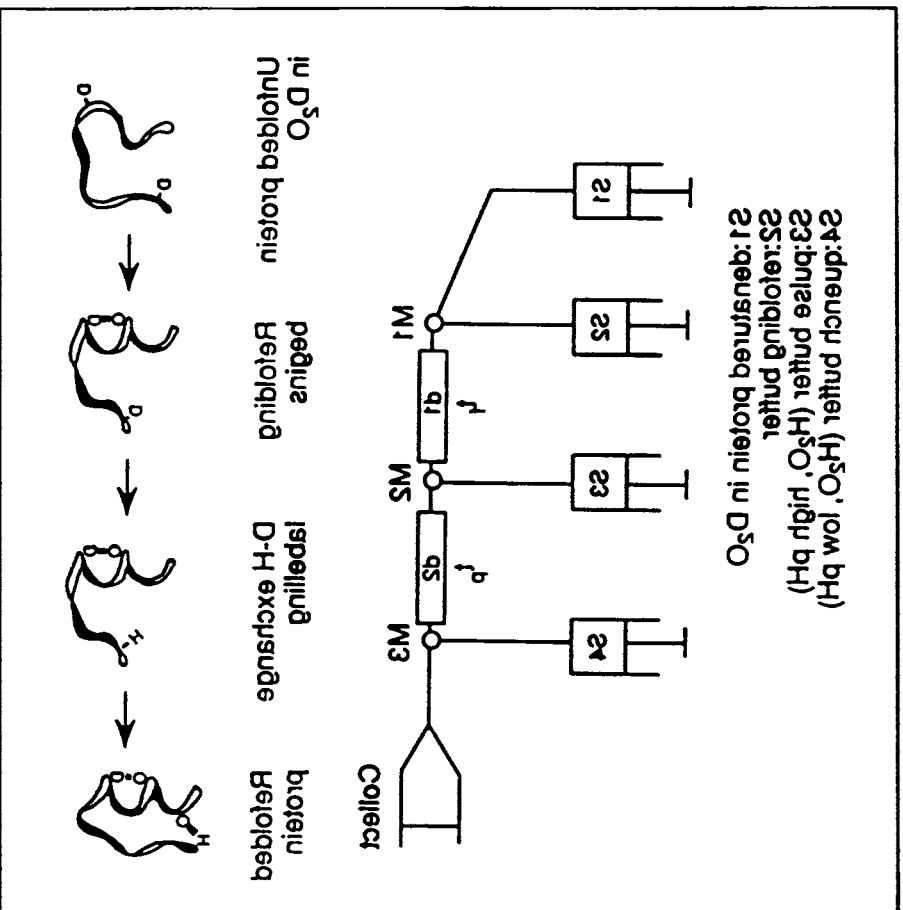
S1: denatured protein in $D_2O$
S2: refolding buffer
S3: pulse buffer ($H_2O$, high pH)
S4: quench buffer ($H_2O$, low pH)

S1
S2
S3
S4

M1
M2
M3

d1
$t_f$
d2
$t_p$

Collect

Unfolded protein in $D_2O$

Refolding begins

D-H exchange labelling

Refolded protein

D
D
D
H
H